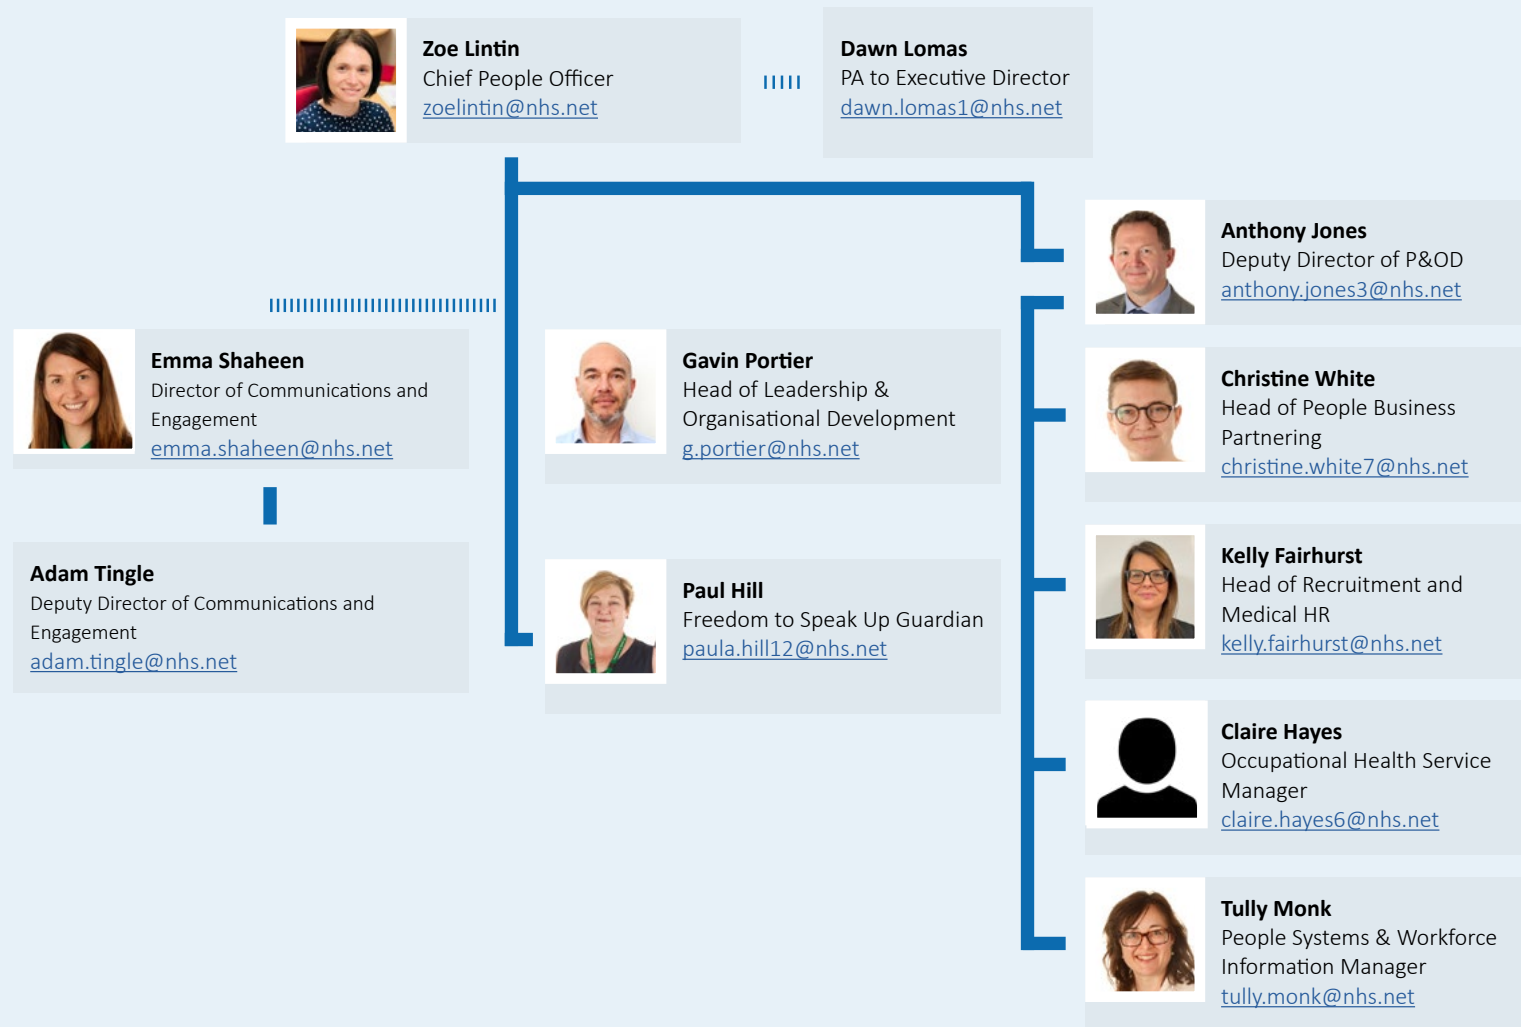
Zoe Lintin
Chief People Officer
zoelintin@nhs.net

Dawn Lomas
PA to Executive Director
dawn.lomas1@nhs.net

Anthony Jones
Deputy Director of P&OD
anthony.jones3@nhs.net

Emma Shaheen
Director of Communications and Engagement
emma.shaheen@nhs.net

Gavin Portier
Head of Leadership & Organisational Development
g.portier@nhs.net

Christine White
Head of People Business Partnering
christine.white7@nhs.net

Adam Tingle
Deputy Director of Communications and Engagement
adam.tingle@nhs.net

Paul Hill
Freedom to Speak Up Guardian
paula.hill12@nhs.net

Kelly Fairhurst
Head of Recruitment and Medical HR
kelly.fairhurst@nhs.net

Claire Hayes
Occupational Health Service Manager
claire.hayes6@nhs.net

Tully Monk
People Systems & Workforce Information Manager
tully.monk@nhs.net